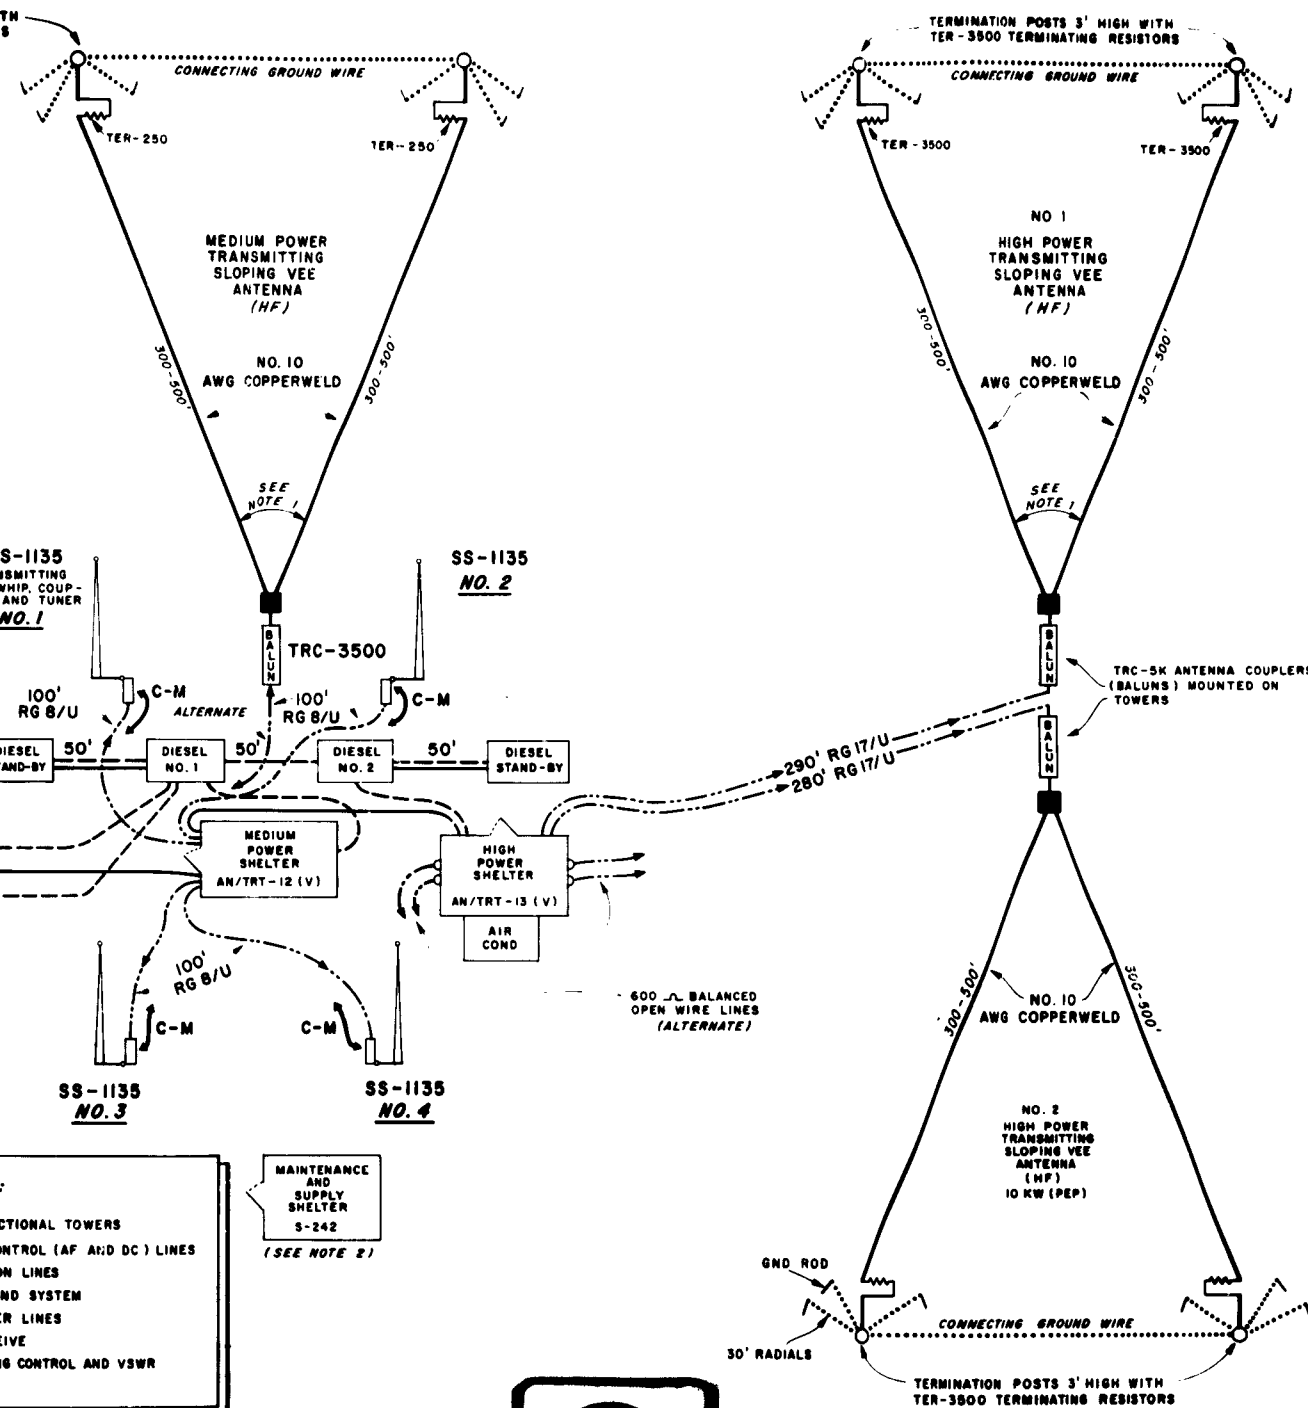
TH
S

CONNECTING GROUND WIRE

TER-250

TER-250

MEDIUM POWER TRANSMITTING SLOPING VEE ANTENNA (HF)

NO. 10 AWG COPPERWELD

300-500'

300-500'

SEE NOTE 1

TERMINATION POSTS 3' HIGH WITH TER-3500 TERMINATING RESISTORS

CONNECTING GROUND WIRE

TER-3500

TER-3500

NO 1 HIGH POWER TRANSMITTING SLOPING VEE ANTENNA (HF)

NO. 10 AWG COPPERWELD

300-500'

300-500'

SEE NOTE 1

S-1135
SMITTING WHIP, COUP- AND TUNER
NO. 1

SS-1135
NO. 2

BALUN

TRC-3500

100' RG 8/U

C-M

ALTERNATE

100' RG 8/U

C-M

IESEL AND-BY

50'

DIESEL NO. 1

50'

DIESEL NO. 2

50'

DIESEL STAND-BY

TRC-5K ANTENNA COUPLERS (BALUNS) MOUNTED ON TOWERS

BALUN

BALUN

290' RG17/U
280' RG17/U

MEDIUM POWER SHELTER AN/TRT-12 (V)

HIGH POWER SHELTER AN/TRT-13 (V)

AIR COND

100' RG 8/U

C-M

C-M

600 Ω BALANCED OPEN WIRE LINES (ALTERNATE)

NO. 10 AWG COPPERWELD

300-500'

300-500'

SS-1135
NO. 3

SS-1135
NO. 4

NO. 2 HIGH POWER TRANSMITTING SLOPING VEE ANTENNA (HF) 10 KW (PEP)

:
CTIONAL TOWERS
ONTROL (AF AND DC) LINES
ON LINES
ND SYSTEM
ER LINES
EIVE
G CONTROL AND VSWR

MAINTENANCE AND SUPPLY SHELTER S-242
(SEE NOTE 2)

GND ROD

30' RADIALS

CONNECTING GROUND WIRE

TERMINATION POSTS 3' HIGH WITH TER-3500 TERMINATING RESISTORS